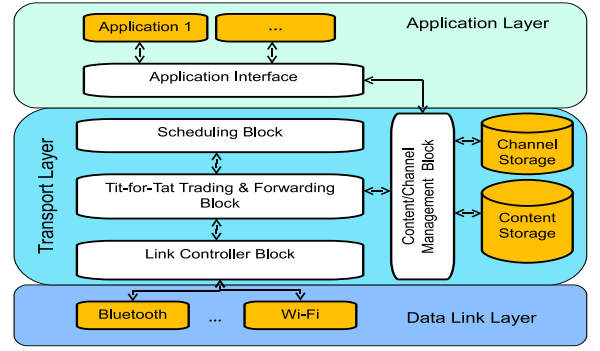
Application 1

...

Application Layer

Application Interface

Transport Layer

Scheduling Block

Tit-for-Tat Trading & Forwarding Block

Link Controller Block

Content/Channel Management Block

Channel Storage

Content Storage

Bluetooth

...

Wi-Fi

Data Link Layer